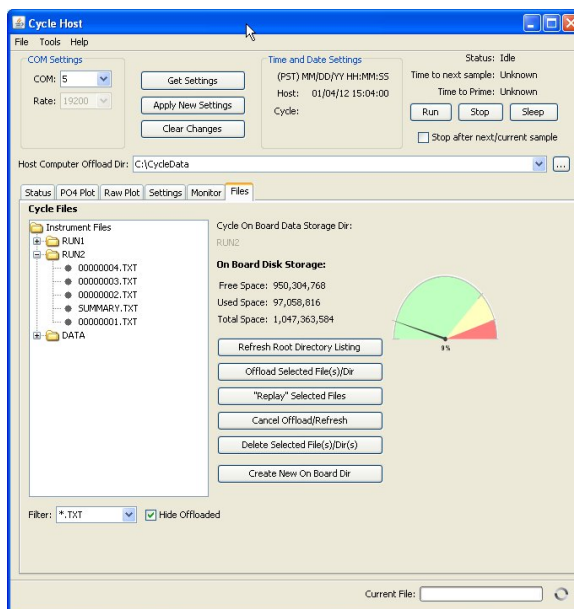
Cycle Host

File Tools Help

COM Settings
COM: 5
Rate: 19200

Get Settings
Apply New Settings
Clear Changes

Time and Date Settings
(PST) MM/DD/YY HH:MM:SS
Host: 01/04/12 15:04:00
Cycle:

Status: Idle
Time to next sample: Unknown
Time to Prime: Unknown

Run Stop Sleep

Stop after next/current sample

Host Computer Offload Dir: C:\CycleData ...

Status PO4 Plot Raw Plot Settings Monitor Files

Cycle Files

Instrument Files
RUN1
RUN2
00000004.TXT
00000003.TXT
00000002.TXT
SUMMARY.TXT
00000001.TXT
DATA

Cycle On Board Data Storage Dir:
RUN2

On Board Disk Storage:
Free Space: 950,304,768
Used Space: 97,058,816
Total Space: 1,047,363,584

9%

Refresh Root Directory Listing
Offload Selected File(s)/Dir
"Replay" Selected Files
Cancel Offload/Refresh
Delete Selected File(s)/Dir(s)
Create New On Board Dir

Filter: *.TXT Hide Offloaded

Current File: